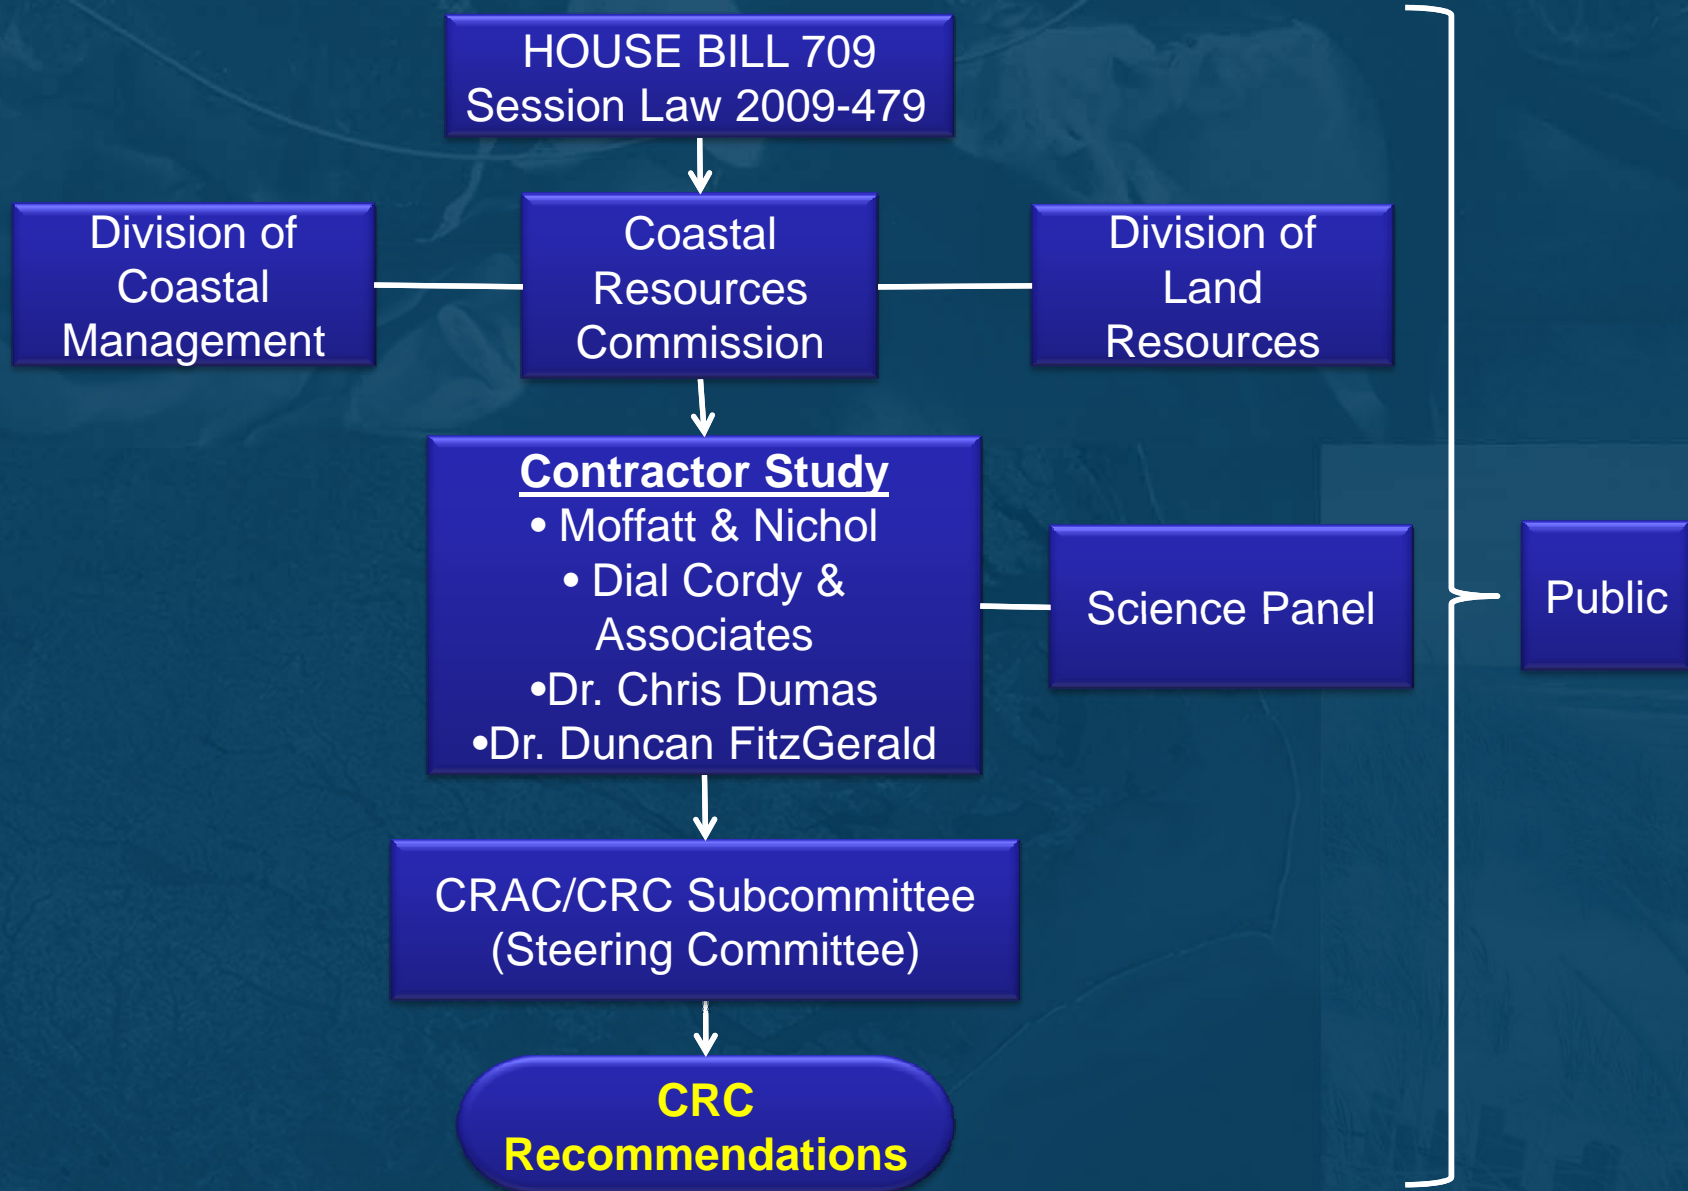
HOUSE BILL 709
Session Law 2009-479

Division of Coastal Management

Coastal Resources Commission

Division of Land Resources

Contractor Study
• Moffatt & Nichol
• Dial Cordy & Associates
•Dr. Chris Dumas
•Dr. Duncan FitzGerald

Science Panel

Public

CRAC/CRC Subcommittee
(Steering Committee)

CRC
Recommendations